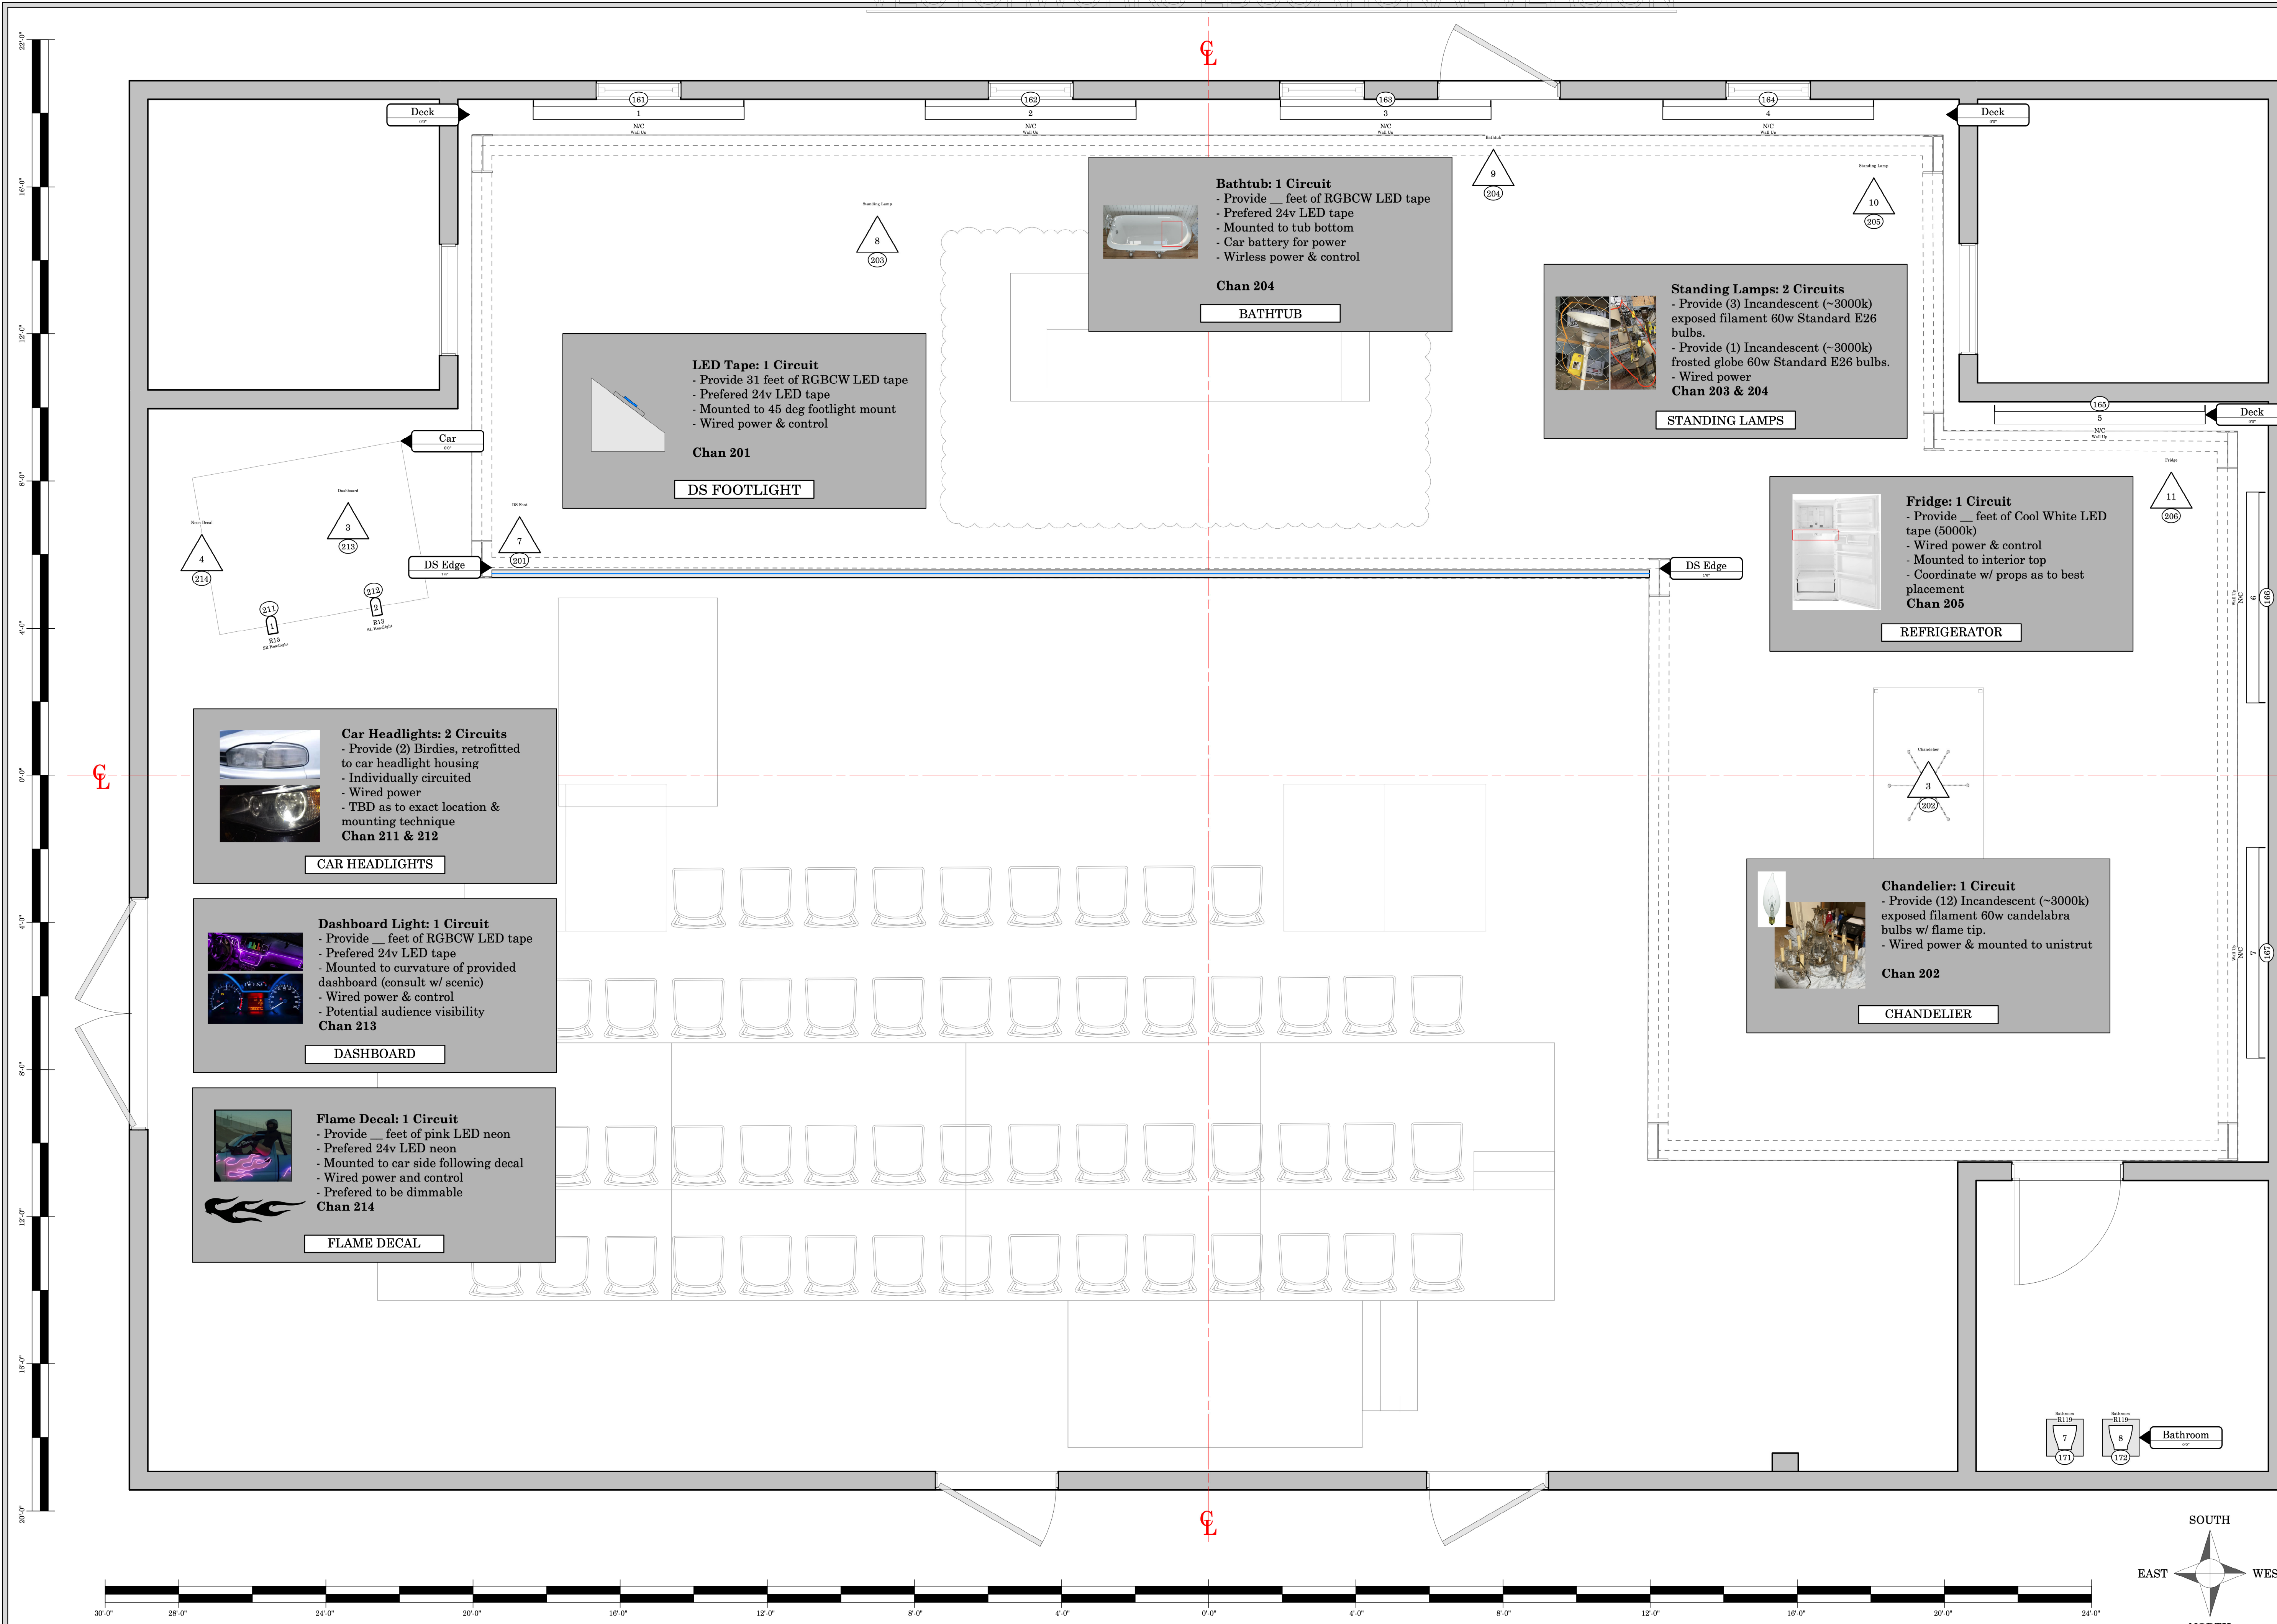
Bathtub: 1 Circuit
- Provide __ feet of RGBCW LED tape
- Prefered 24v LED tape
- Mounted to tub bottom
- Car battery for power
- Wirless power & control

Chan 204

BATHTUB

Standing Lamps: 2 Circuits
- Provide (3) Incandescent (~3000k) exposed filament 60w Standard E26 bulbs.
- Provide (1) Incandescent (~3000k) frosted globe 60w Standard E26 bulbs.
- Wired power
Chan 203 & 204

STANDING LAMPS

LED Tape: 1 Circuit
- Provide 31 feet of RGBCW LED tape
- Prefered 24v LED tape
- Mounted to 45 deg footlight mount
- Wired power & control

Chan 201

DS FOOTLIGHT

Fridge: 1 Circuit
- Provide __ feet of Cool White LED tape (5000k)
- Wired power & control
- Mounted to interior top
- Coordinate w/ props as to best placement
Chan 205

REFRIGERATOR

Car Headlights: 2 Circuits
- Provide (2) Birdies, retrofitted to car headlight housing
- Individually circuited
- Wired power
- TBD as to exact location & mounting technique
Chan 211 & 212

CAR HEADLIGHTS

Dashboard Light: 1 Circuit
- Provide __ feet of RGBCW LED tape
- Prefered 24v LED tape
- Mounted to curvature of provided dashboard (consult w/ scenic)
- Wired power & control
- Potential audience visibility
Chan 213

DASHBOARD

Flame Decal: 1 Circuit
- Provide __ feet of pink LED neon
- Prefered 24v LED neon
- Mounted to car side following decal
- Wired power and control
- Prefered to be dimmable
Chan 214

FLAME DECAL

Chandelier: 1 Circuit
- Provide (12) Incandescent (~3000k) exposed filament 60w candelabra bulbs w/ flame tip.
- Wired power & mounted to unistrut

Chan 202

CHANDELIER

Deck
Deck
Deck
Car
DS Edge
DS Edge
Bathroom
161 1 N/C
162 2 N/C
163 3 N/C
164 4 N/C
165 5 N/C
Standing Lamp 8 203
Standing Lamp 10 205
Bathtub 9 204
Fridge 11 206
Dashboard 3 213
Neon Decal 4 214
DS Foot 7 201
Chandelier 3 202
211 1 R13
212 2 R13
Bathroom R119 7 171
Bathroom R119 8 172

SOUTH
EAST
WES

30'-0" 28'-0" 24'-0" 20'-0" 16'-0" 12'-0" 8'-0" 4'-0" 0'-0" 4'-0" 8'-0" 12'-0" 16'-0" 20'-0" 24'-0"
22'-0" 16'-0" 12'-0" 8'-0" 4'-0" 0'-0" 4'-0" 8'-0" 12'-0" 16'-0" 20'-0"